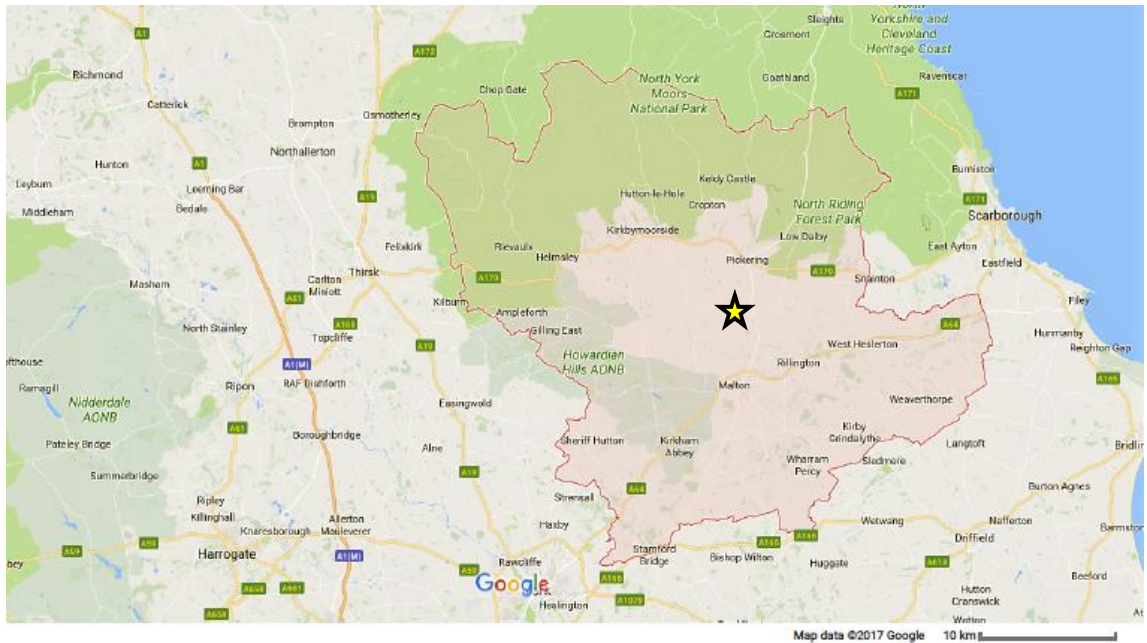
A1
Richmond
Catterick
Hunton
Leyburn
Middleham
Masham
Leeming Bar
Bedale
A1
North Stainley
A1(M)
Ripon
Nidderdale AONB
Ramsgill
Pateley Bridge
Summerbridge
A61
Ripley
Killinghall
Knaresborough
Harrogate
A59
A658
A661
A1(M)
Allerton Mauleverer
Boroughbridge
RAF Dishforth
Topcliffe
A61
A168
Carlton Miniott
Thirsk
A19
Brompton
Northallerton
Osmotherley
A172
Chop Gate
Felixkirk
Kilburn
A170
Rievaulx
Helmsley
Ampleforth
Gilling East
A19
Easingwold
Alne
A19
Howardian Hills AONB
Sheriff Hutton
Kirkham Abbey
Strensall
Haxby
Rawcliffe
A59
Google
Heslington
A1079
A166
Stamford Bridge
A64
Bishop Wilton
Malton
Kirkbymoorside
Hutton-le-Hole
North York Moors National Park
Keldy Castle
Cropton
Pickering
Low Dalby
North Riding Forest Park
A170
Snainton
Rillington
West Heslerton
A64
Kirby Grindalythe
Wharram Percy
Sledmere
Weaverthorpe
A166
Huggate
Wetwang
Driffield
Nafferton
A614
Hutton Cranswick
Beeford
Sleights
Grosmont
Goathland
North Yorkshire and Cleveland Heritage Coast
Ravenscar
A171
Burniston
A171
Scarborough
East Ayton
Eastfield
Filey
Hunmanby
Reighton Gap
A165
Langtoft
Burton Agnes
Bridlin
Barmston
Map data ©2017 Google
10 km